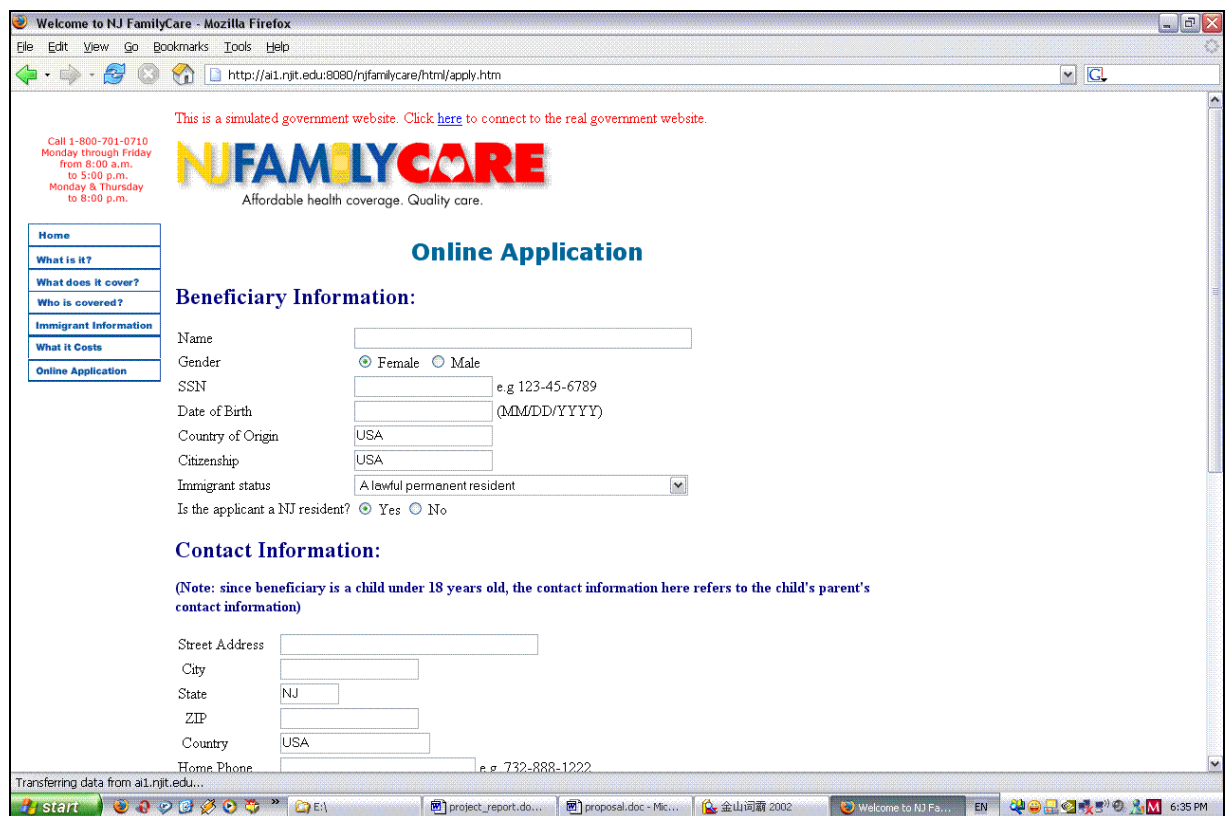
Welcome to NJ FamilyCare - Mozilla Firefox

File Edit View Go Bookmarks Tools Help

http://ai1.njit.edu:8080/njfamilycare/html/apply.htm

This is a simulated government website. Click here to connect to the real government website.

Call 1-800-701-0710
Monday through Friday
from 8:00 a.m.
to 5:00 p.m.
Monday & Thursday
to 8:00 p.m.

NJFAMILYCARE
Affordable health coverage. Quality care.

Home
What is it?
What does it cover?
Who is covered?
Immigrant Information
What it Costs
Online Application

Online Application

Beneficiary Information:

Name
Gender Female Male
SSN e.g 123-45-6789
Date of Birth (MM/DD/YYYY)
Country of Origin USA
Citizenship USA
Immigrant status A lawful permanent resident
Is the applicant a NJ resident? Yes No

Contact Information:

(Note: since beneficiary is a child under 18 years old, the contact information here refers to the child's parent's contact information)

Street Address
City
State NJ
ZIP
Country USA
Home Phone e.g 732-888-1222

Transferring data from ai1.njit.edu...

start E:\ project_report.do... proposal.doc - Mic... 金山词霸 2002 Welcome to NJ Fa... EN 6:35 PM